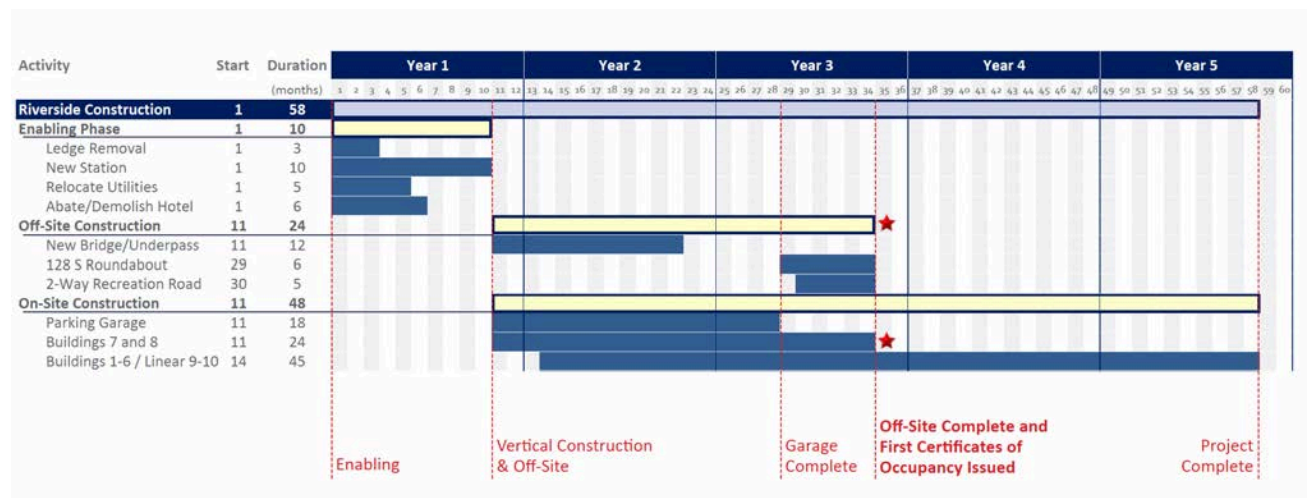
| Activity | Start | Duration (months) |
|---|---|---|
| Riverside Construction | 1 | 58 |
| Enabling Phase | 1 | 10 |
| Ledge Removal | 1 | 3 |
| New Station | 1 | 10 |
| Relocate Utilities | 1 | 5 |
| Abate/Demolish Hotel | 1 | 6 |
| Off-Site Construction | 11 | 24 |
| New Bridge/Underpass | 11 | 12 |
| 128 S Roundabout | 29 | 6 |
| 2-Way Recreation Road | 30 | 5 |
| On-Site Construction | 11 | 48 |
| Parking Garage | 11 | 18 |
| Buildings 7 and 8 | 11 | 24 |
| Buildings 1-6 / Linear 9-10 | 14 | 45 |

Year 1 Year 2 Year 3 Year 4 Year 5

1 2 3 4 5 6 7 8 9 10 11 12 13 14 15 16 17 18 19 20 21 22 23 24 25 26 27 28 29 30 31 32 33 34 35 36 37 38 39 40 41 42 43 44 45 46 47 48 49 50 51 52 53 54 55 56 57 58 59 60

Enabling

Vertical Construction & Off-Site

Garage Complete

Off-Site Complete and First Certificates of Occupancy Issued

Project Complete